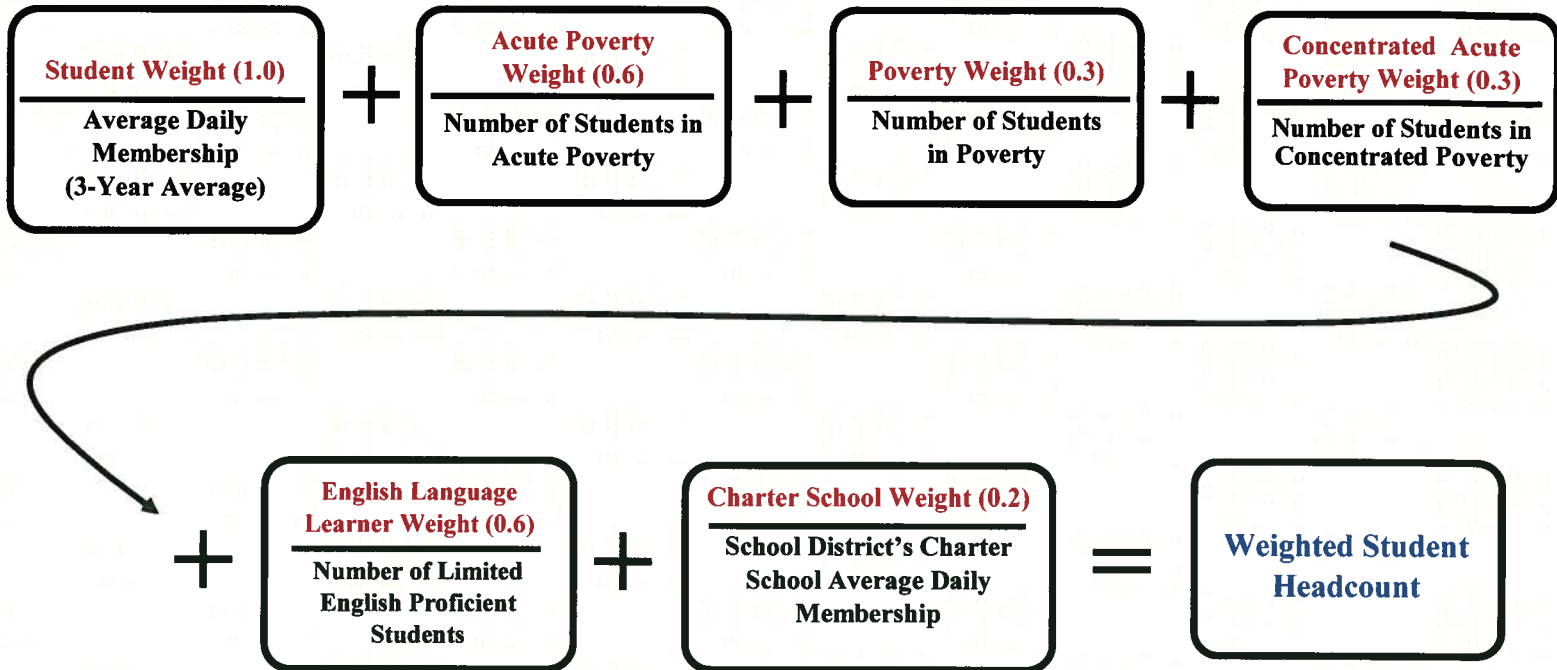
Student Weight (1.0)
Average Daily Membership (3-Year Average)

+

Acute Poverty Weight (0.6)
Number of Students in Acute Poverty

+

Poverty Weight (0.3)
Number of Students in Poverty

+

Concentrated Acute Poverty Weight (0.3)
Number of Students in Concentrated Poverty

+

English Language Learner Weight (0.6)
Number of Limited English Proficient Students

+

Charter School Weight (0.2)
School District's Charter School Average Daily Membership

=

Weighted Student Headcount